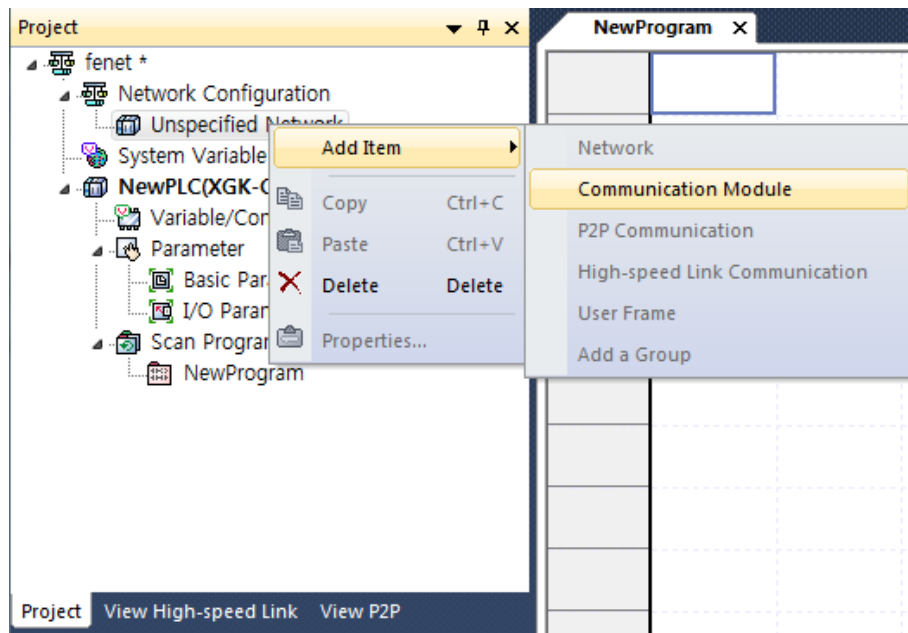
Project
fenet *
Network Configuration
Unspecified Network
System Variable
NewPLC(XGK-C
Variable/Con
Parameter
Basic Par
I/O Paran
Scan Progran
NewProgram

NewProgram ×

Add Item
Copy Ctrl+C
Paste Ctrl+V
Delete Delete
Properties...

Network
Communication Module
P2P Communication
High-speed Link Communication
User Frame
Add a Group

Project View High-speed Link View P2P